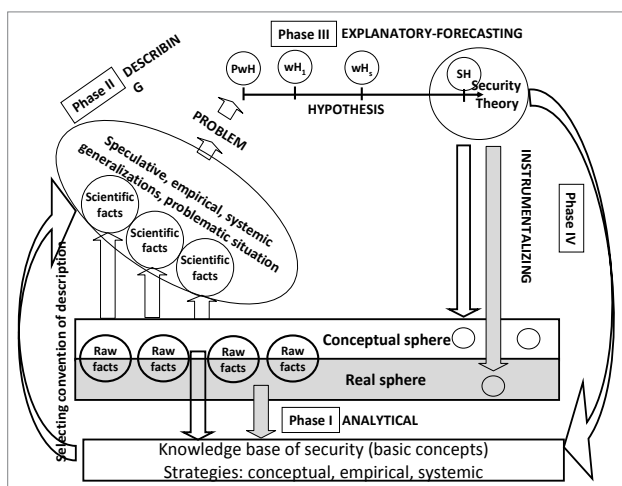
Phase III EXPLANATORY-FORECASTING

Phase II DESCRIBIN G

PwH

$wH_1$

$wH_s$

SH

Security Theory

HYPOTHESIS

PROBLEM

Speculative, empirical, systemic generalizations, problematic situation

Scientific facts

Scientific facts

Scientific facts

INSTRUMENTALIZING

Phase IV

Selecting convention of description

Conceptual sphere

Raw facts

Raw facts

Raw facts

Raw facts

Real sphere

Phase I ANALYTICAL

Knowledge base of security (basic concepts)
Strategies: conceptual, empirical, systemic